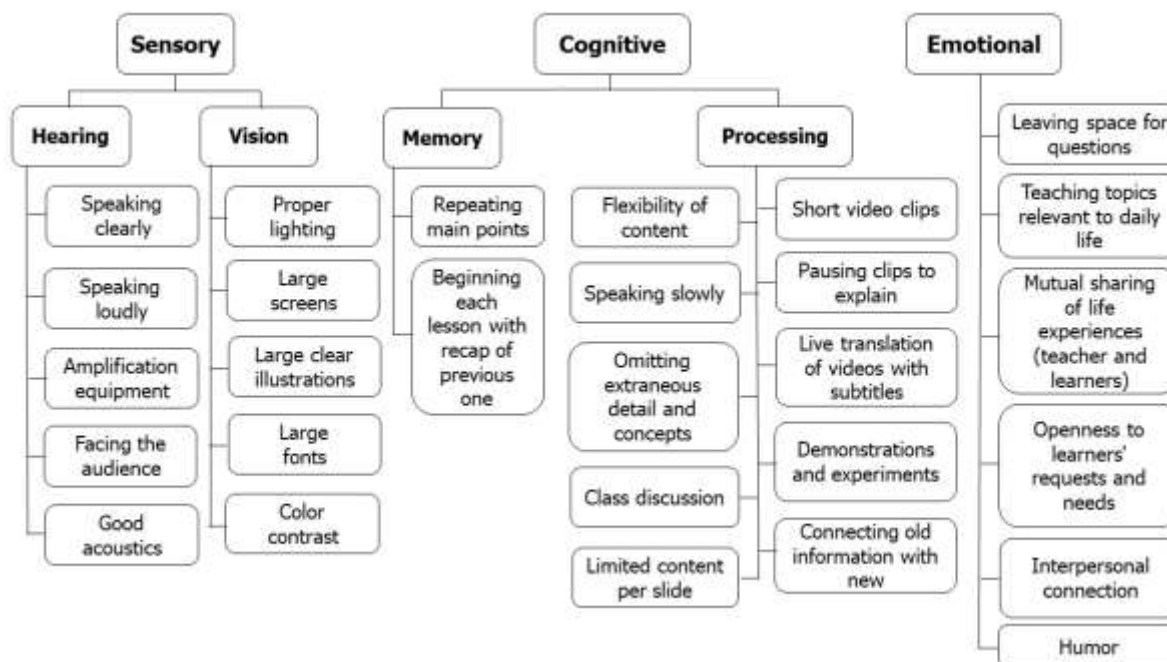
Sensory

Hearing

Speaking clearly

Speaking loudly

Amplification equipment

Facing the audience

Good acoustics

Vision

Proper lighting

Large screens

Large clear illustrations

Large fonts

Color contrast

Cognitive

Memory

Repeating main points

Beginning each lesson with recap of previous one

Processing

Flexibility of content

Speaking slowly

Omitting extraneous detail and concepts

Class discussion

Limited content per slide

Short video clips

Pausing clips to explain

Live translation of videos with subtitles

Demonstrations and experiments

Connecting old information with new

Emotional

Leaving space for questions

Teaching topics relevant to daily life

Mutual sharing of life experiences (teacher and learners)

Openness to learners' requests and needs

Interpersonal connection

Humor